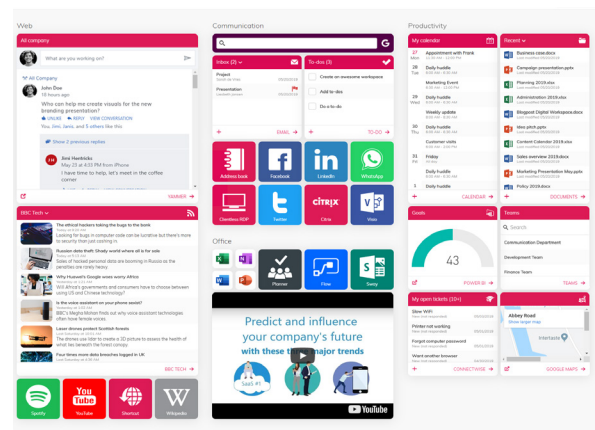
Web

All company

What are you working on?

All Company

John Doe

Who can help me create visuals for the new branding presentation?

UNLIKE REPLY VIEW CONVERSATION

You, Jessi, Jesús, and 5 others like this

Show 2 previous replies

Jimi Hawkins

I have time to help, let's meet in the coffee corner

YAMMER

BBC Tech

The ethical hackers taking the bugs to the bank

Russian state thief: Shady world where all is for sale

Why Huawei's Google woes worry Africa

Is the voice assistant on your phone sexist?

Laser drones protect Scottish forests

Four times more data breaches logged in UK

BBC TECH

Spotify

YouTube

Shortcut

Wikipedia

Communication

Inbox (2)

Project

Presentation

EMAIL

To-dos (3)

Create an awesome workspace

Add to-dos

Do a to-do

TO-DO

Address book

Facebook

LinkedIn

WhatsApp

Citrix

Office

Planner

Flow

Sway

Predict and influence your company's future with these three major trends

YouTube

Productivity

My calendar

Appointment with Frank

Daily huddle

Marketing Event

Daily huddle

Weekly update

Daily huddle

Customer visits

Daily huddle

Friday

Daily huddle

Daily huddle

CALENDAR

Recent

Business case.docx

Campaign presentation.pptx

Planning 2019.xlsx

Administration 2019.docx

Blogpost Digital Workspace.docx

New pitch.pptx

Content Calendar 2019.xlsx

Sales overview 2019.docx

Marketing Presentation May.pptx

Policy 2019.docx

DOCUMENTS

Goals

43

POWER BI

Teams

Search

Communication Department

Development Team

Finance Team

TEAMS

My open tickets (10+)

Slow WiFi

Printer not working

Forgot computer password

Want another browser

CONNECTWISE

Abbey Road

View larger map

GOOGLE MAPS